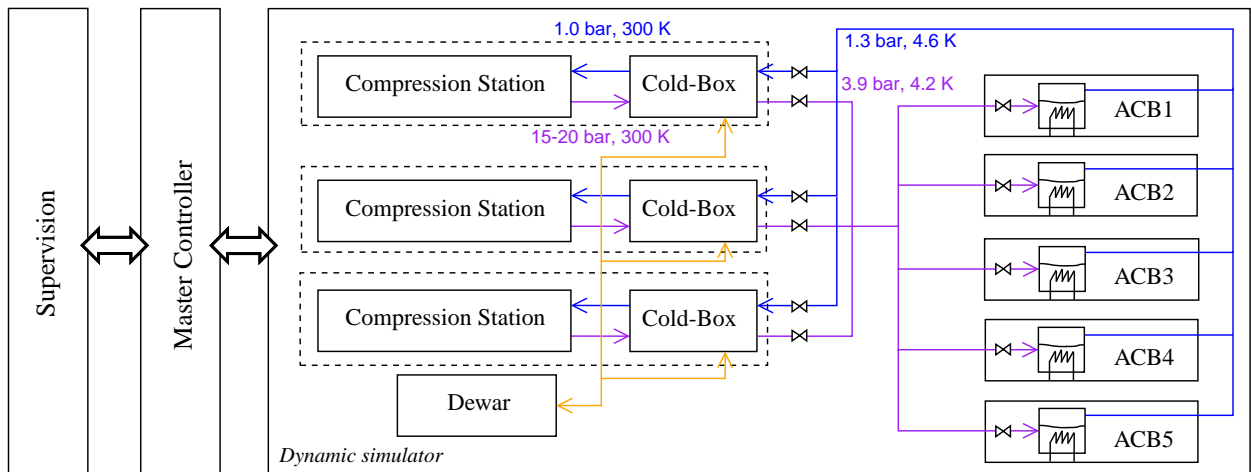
Supervision

Master Controller

1.0 bar, 300 K

1.3 bar, 4.6 K

Compression Station

Cold-Box

3.9 bar, 4.2 K

ACB1

15-20 bar, 300 K

Compression Station

Cold-Box

ACB2

ACB3

Compression Station

Cold-Box

ACB4

Dewar

ACB5

Dynamic simulator